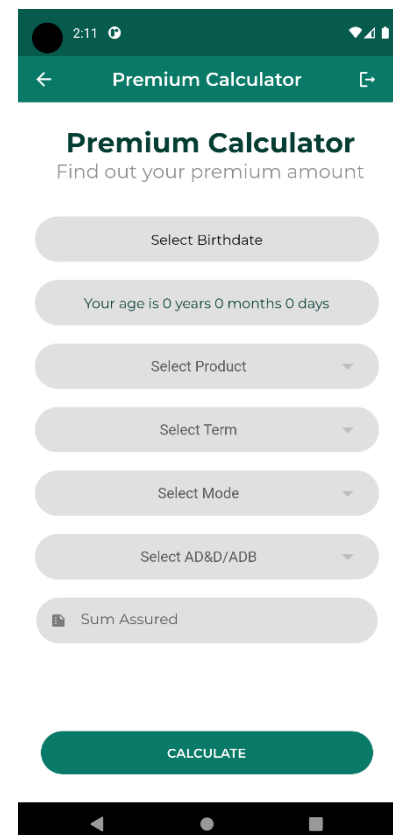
2:11

Premium Calculator

Premium Calculator
Find out your premium amount

Select Birthdate

Your age is 0 years 0 months 0 days

Select Product

Select Term

Select Mode

Select AD&D/ADB

Sum Assured

CALCULATE